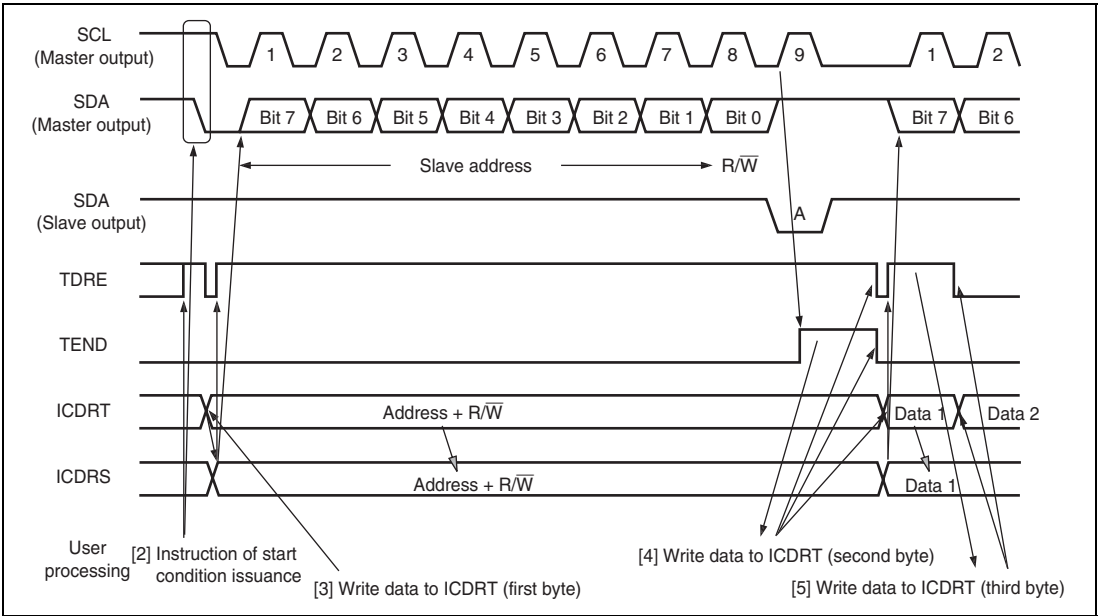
SCL
(Master output)
1
2
3
4
5
6
7
8
9
1
2

SDA
(Master output)
Bit 7
Bit 6
Bit 5
Bit 4
Bit 3
Bit 2
Bit 1
Bit 0
Bit 7
Bit 6

Slave address
R/$\overline{W}$

SDA
(Slave output)
A

TDRE

TEND

ICDRT
Address + R/$\overline{W}$
Data 1
Data 2

ICDRS
Address + R/$\overline{W}$
Data 1

User processing
[2] Instruction of start condition issuance
[3] Write data to ICDRT (first byte)
[4] Write data to ICDRT (second byte)
[5] Write data to ICDRT (third byte)